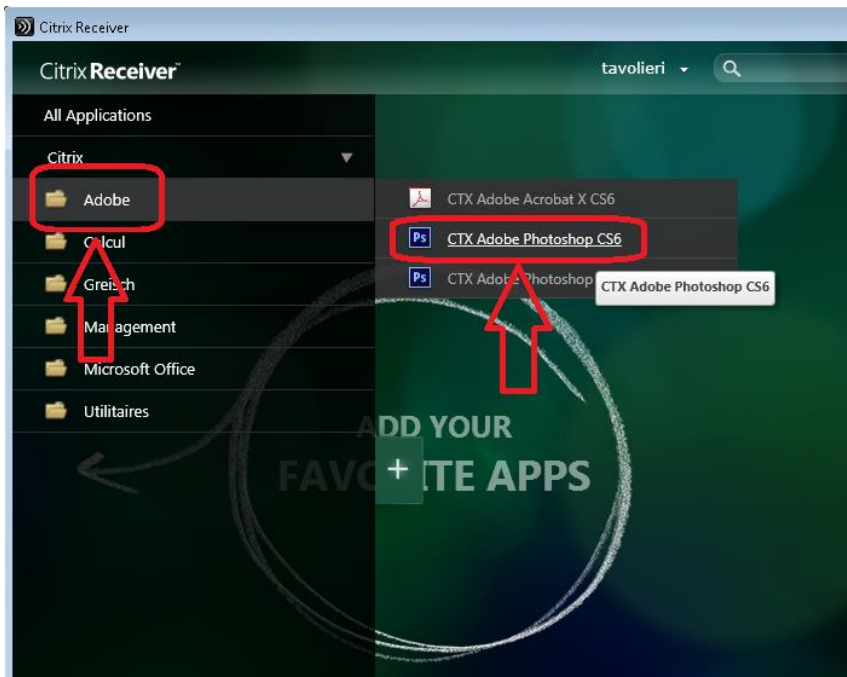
Citrix Receiver

Citrix Receiver

tavolieri

All Applications

Citrix

Adobe

Calcul

Greisch

Management

Microsoft Office

Utilitaires

CTX Adobe Acrobat X CS6

Ps CTX Adobe Photoshop CS6

Ps CTX Adobe Photoshop

CTX Adobe Photoshop CS6

ADD YOUR FAVORITE APPS

+